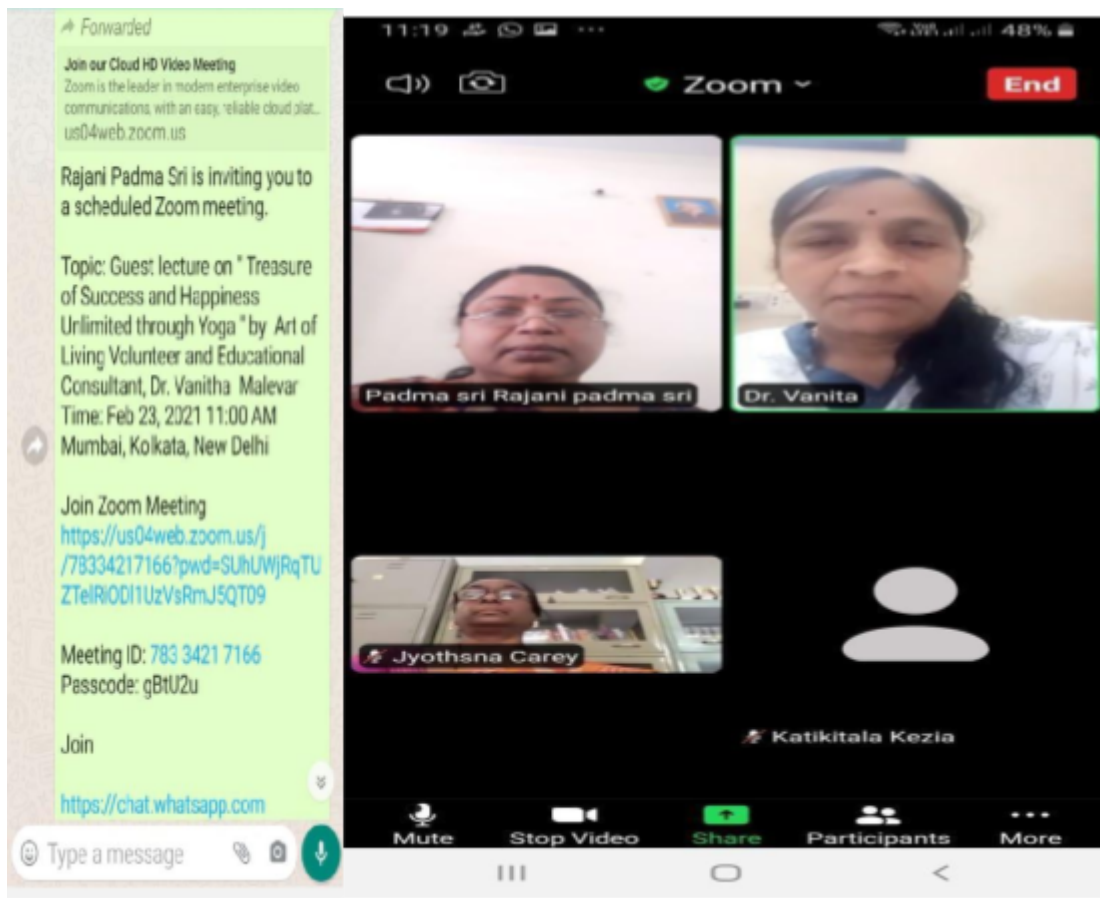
Forwarded

Join our Cloud HD Video Meeting
Zoom is the leader in modern enterprise video communications, with an easy, reliable cloud plat...
us04web.zoom.us

Rajani Padma Sri is inviting you to a scheduled Zoom meeting.

Topic: Guest lecture on " Treasure of Success and Happiness Unlimited through Yoga " by Art of Living Volunteer and Educational Consultant, Dr. Vanitha Malevar
Time: Feb 23, 2021 11:00 AM Mumbai, Kolkata, New Delhi

Join Zoom Meeting
https://us04web.zoom.us/j/78334217166?pwd=SUhUWjRqTUZTelRlODl1UzVsRmJ5QT09

Meeting ID: 783 3421 7166
Passcode: gBtU2u

Join

https://chat.whatsapp.com

Type a message

11:19 48%

Zoom

End

Padma sri Rajani padma sri

Dr. Vanita

Jyothsna Carey

Katikitala Kezia

Mute Stop Video Share Participants More